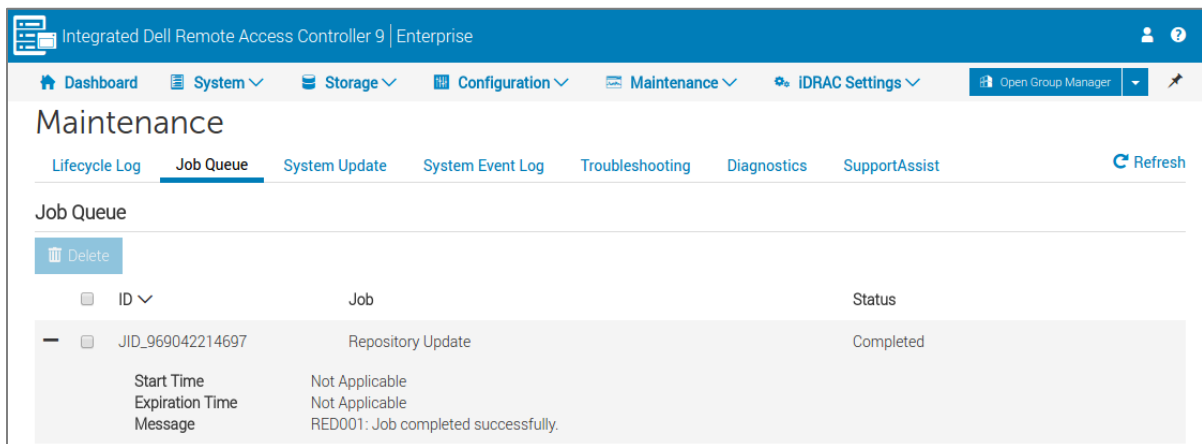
Integrated Dell Remote Access Controller 9 | Enterprise

Dashboard System Storage Configuration Maintenance iDRAC Settings Open Group Manager

Maintenance

Lifecycle Log Job Queue System Update System Event Log Troubleshooting Diagnostics SupportAssist Refresh

Job Queue

Delete

| | ID | Job | Status |
|---|---|---|---|
| | JID_969042214697 | Repository Update | Completed |

Start Time Not Applicable
Expiration Time Not Applicable
Message RED001: Job completed successfully.